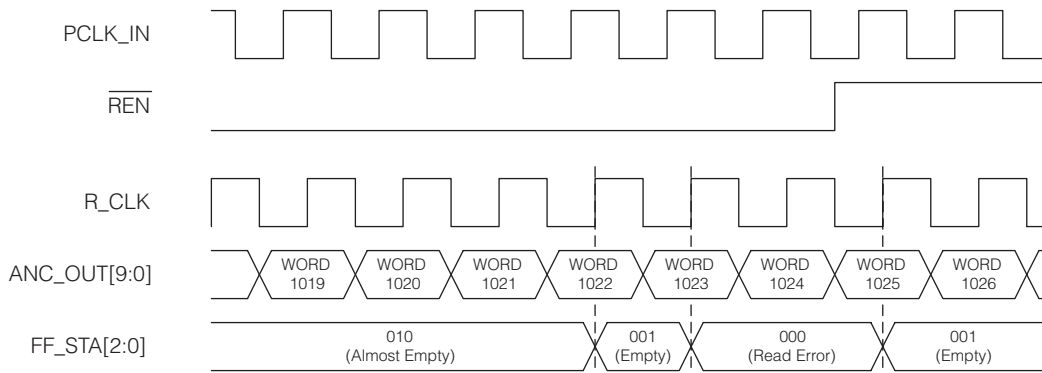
PCLK_IN

$\overline{\text{REN}}$

R_CLK

ANC_OUT[9:0]

WORD 1019

WORD 1020

WORD 1021

WORD 1022

WORD 1023

WORD 1024

WORD 1025

WORD 1026

FF_STA[2:0]

010 (Almost Empty)

001 (Empty)

000 (Read Error)

001 (Empty)